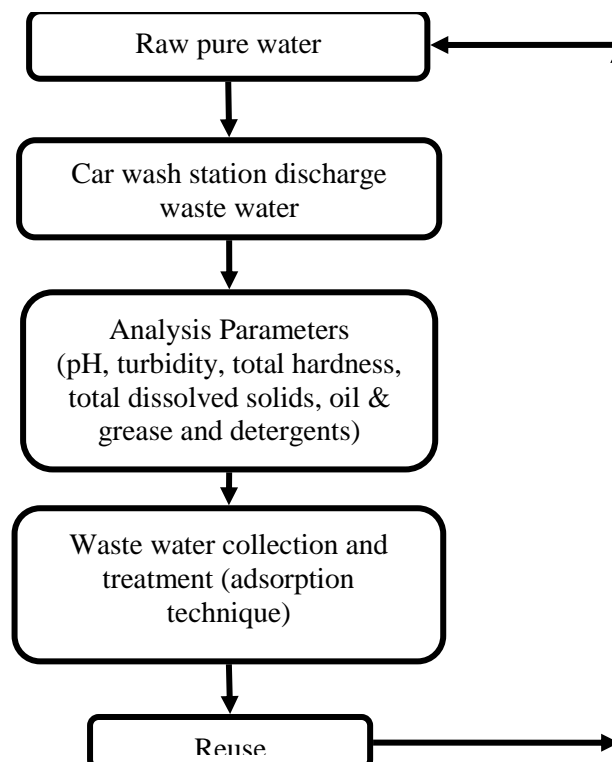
Raw pure water

Car wash station discharge waste water

Analysis Parameters (pH, turbidity, total hardness, total dissolved solids, oil & grease and detergents)

Waste water collection and treatment (adsorption technique)

Reuse